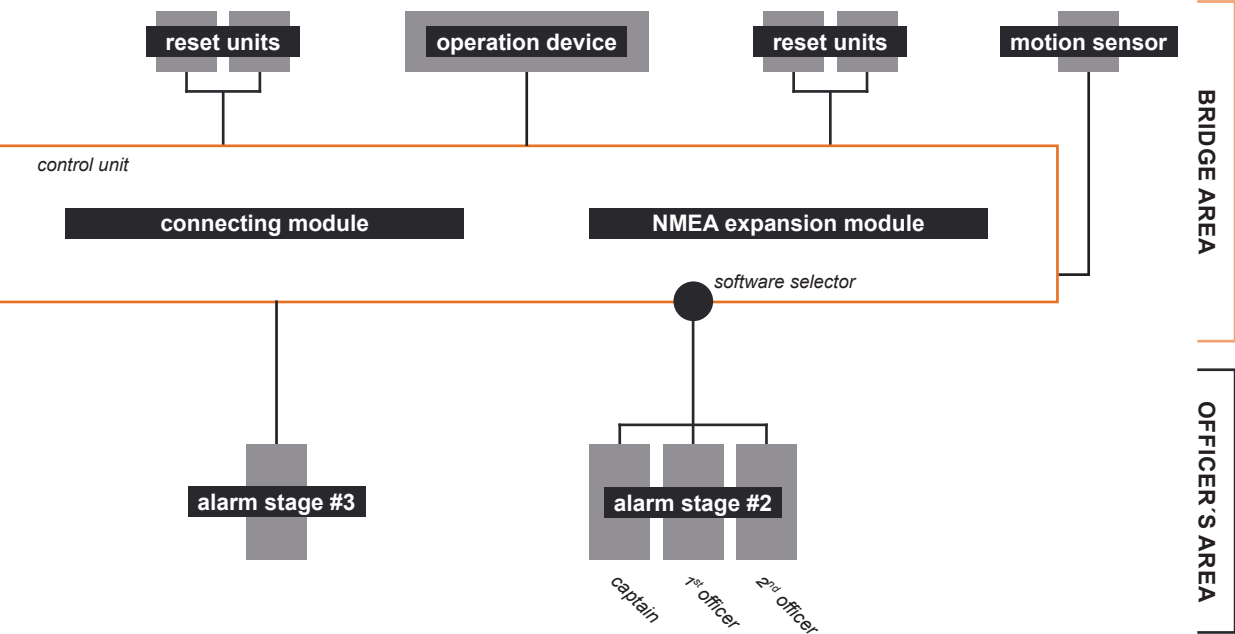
reset units

operation device

reset units

motion sensor

BRIDGE AREA

control unit

connecting module

NMEA expansion module

software selector

alarm stage #3

alarm stage #2

captain

1$^{st}$ officer

2$^{nd}$ officer

OFFICER´S AREA